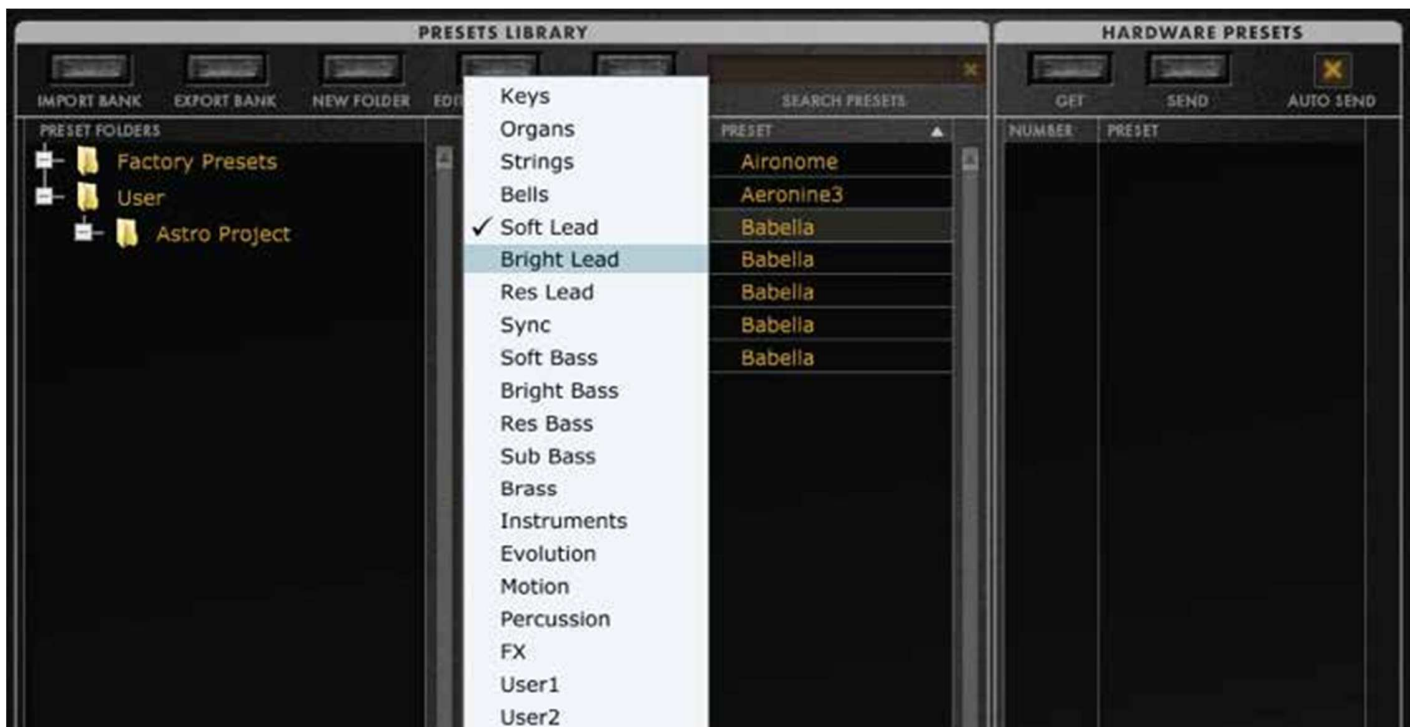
PRESETS LIBRARY

IMPORT BANK
EXPORT BANK
NEW FOLDER
EDI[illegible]

SEARCH PRESETS

HARDWARE PRESETS

GET
SEND
AUTO SEND

PRESET FOLDERS

Factory Presets
User
Astro Project

Keys
Organs
Strings
Bells
✓ Soft Lead
Bright Lead
Res Lead
Sync
Soft Bass
Bright Bass
Res Bass
Sub Bass
Brass
Instruments
Evolution
Motion
Percussion
FX
User1
User2

PRESET
Aironome
Aeronine3
Babella
Babella
Babella
Babella
Babella

NUMBER
PRESET